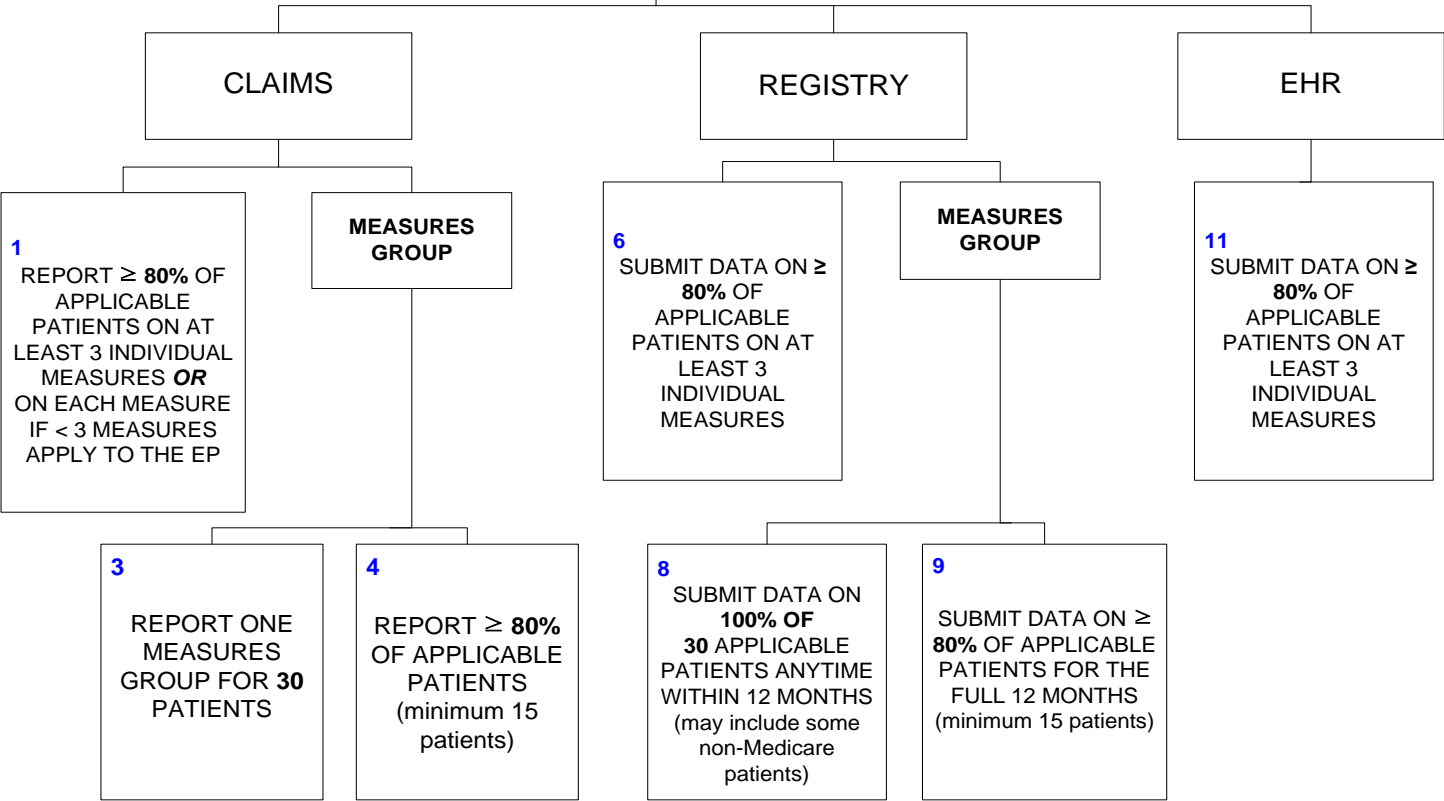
CLAIMS

REGISTRY

EHR

1
REPORT $\geq$ 80% OF APPLICABLE PATIENTS ON AT LEAST 3 INDIVIDUAL MEASURES OR ON EACH MEASURE IF < 3 MEASURES APPLY TO THE EP

MEASURES GROUP

3
REPORT ONE MEASURES GROUP FOR 30 PATIENTS

4
REPORT $\geq$ 80% OF APPLICABLE PATIENTS (minimum 15 patients)

6
SUBMIT DATA ON ≥ 80% OF APPLICABLE PATIENTS ON AT LEAST 3 INDIVIDUAL MEASURES

MEASURES GROUP

8
SUBMIT DATA ON 100% OF 30 APPLICABLE PATIENTS ANYTIME WITHIN 12 MONTHS (may include some non-Medicare patients)

9
SUBMIT DATA ON $\geq$ 80% OF APPLICABLE PATIENTS FOR THE FULL 12 MONTHS (minimum 15 patients)

11
SUBMIT DATA ON ≥ 80% OF APPLICABLE PATIENTS ON AT LEAST 3 INDIVIDUAL MEASURES